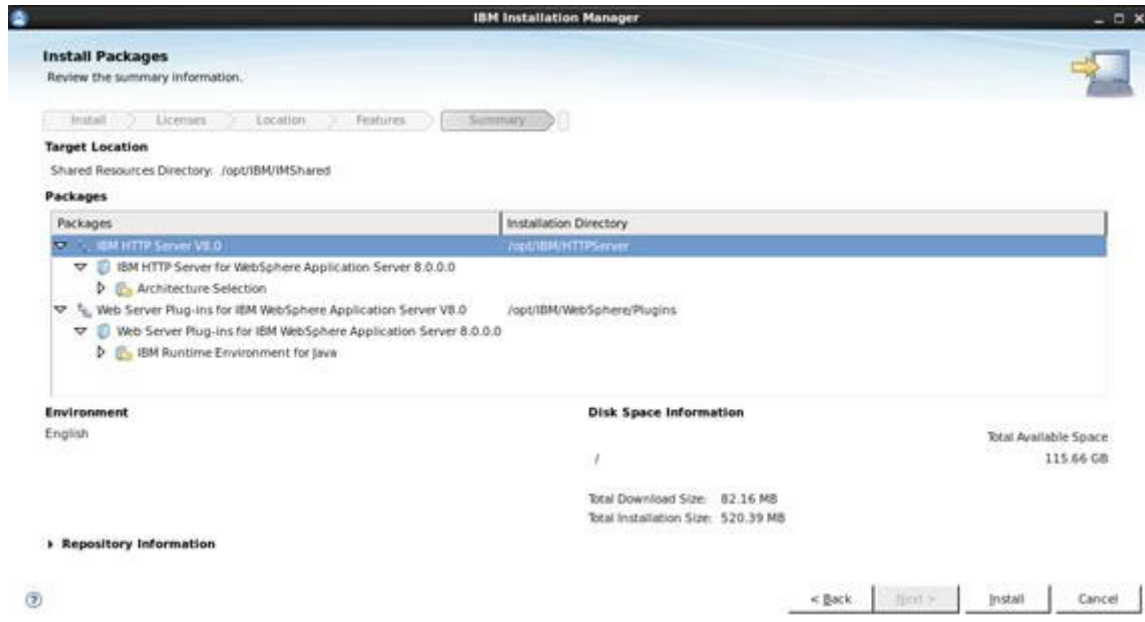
IBM Installation Manager

Install Packages
Review the summary information.

Install
Licenses
Location
Features
Summary

Target Location
Shared Resources Directory: /opt/IBM/IMShared

Packages

| Packages | Installation Directory |
|---|---|
| IBM HTTP Server V8.0 | /opt/IBM/HTTPServer |
| IBM HTTP Server for WebSphere Application Server 8.0.0.0 | |
| Architecture Selection | |
| Web Server Plug-ins for IBM WebSphere Application Server V8.0 | /opt/IBM/WebSphere/Plugins |
| Web Server Plug-ins for IBM WebSphere Application Server 8.0.0.0 | |
| IBM Runtime Environment for Java | |

Environment
English

Disk Space Information
Total Available Space
/
115.66 GB

Total Download Size: 82.16 MB
Total Installation Size: 520.39 MB

Repository Information

< Back
Next >
Install
Cancel